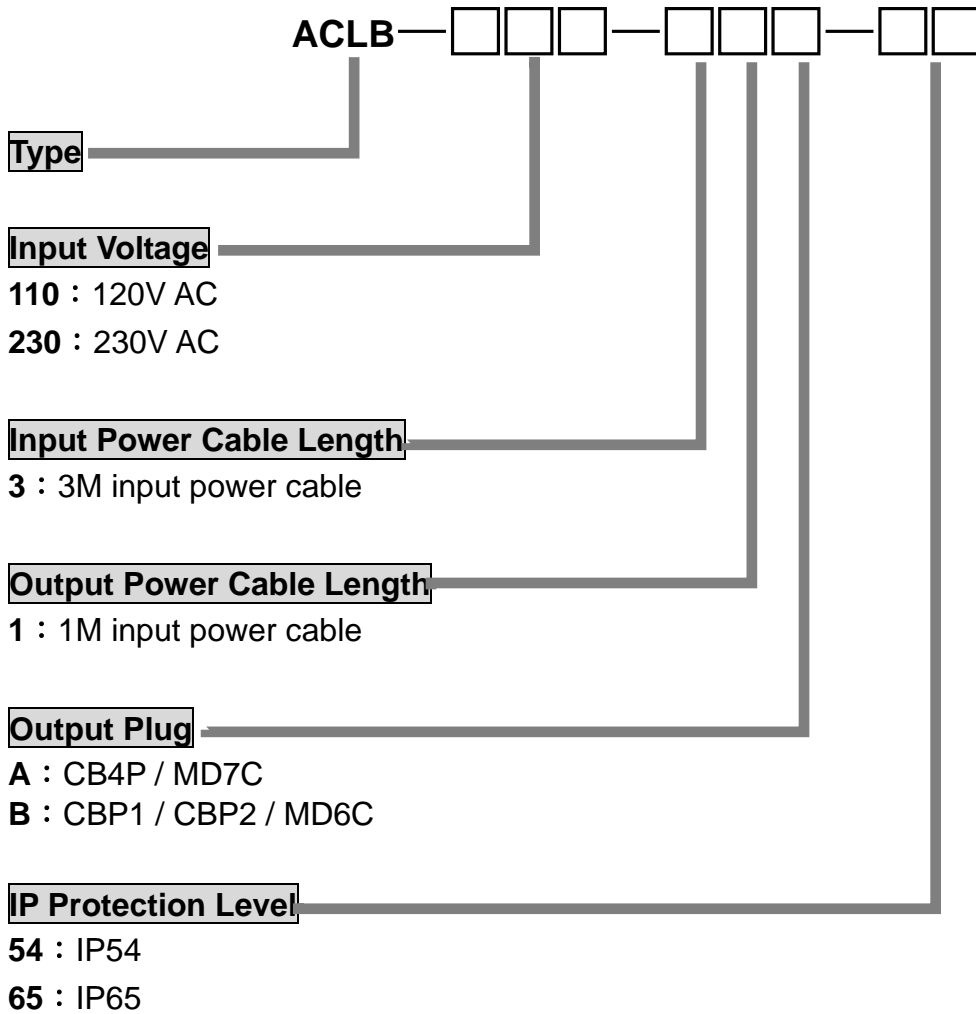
ACLB—□□□—□□□—□□

Type

Input Voltage
110：120V AC
230：230V AC

Input Power Cable Length
3：3M input power cable

Output Power Cable Length
1：1M input power cable

Output Plug
A：CB4P / MD7C
B：CBP1 / CBP2 / MD6C

IP Protection Level
54：IP54
65：IP65